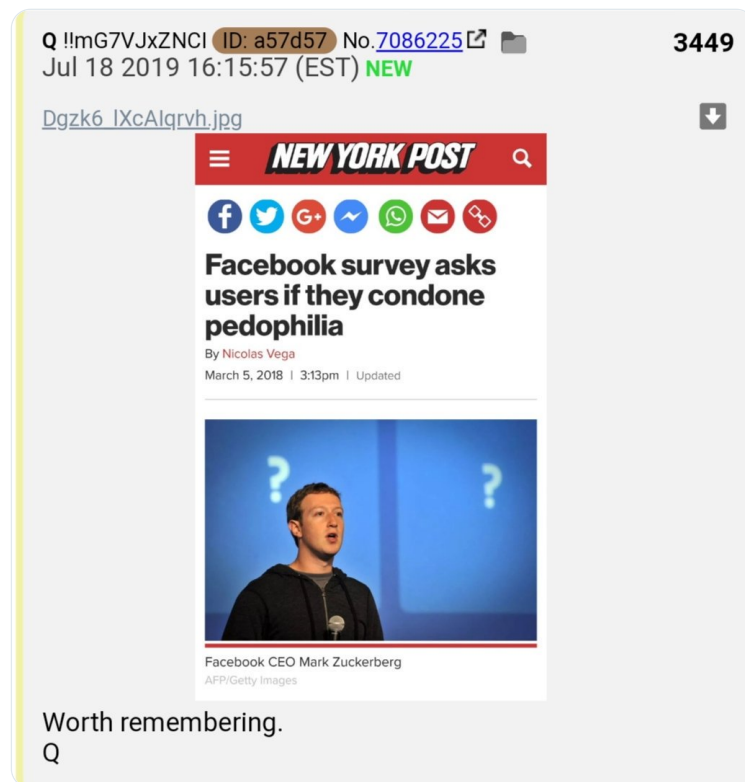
Q !!mG7VJxZNCI ID: a57d57 No.7086225 3449
Jul 18 2019 16:15:57 (EST) NEW

Dgzk6_IXcAIqrvh.jpg

NEW YORK POST

Facebook survey asks users if they condone pedophilia

By Nicolas Vega
March 5, 2018 | 3:13pm | Updated

?

?

Facebook CEO Mark Zuckerberg
AFP/Getty Images

Worth remembering.
Q